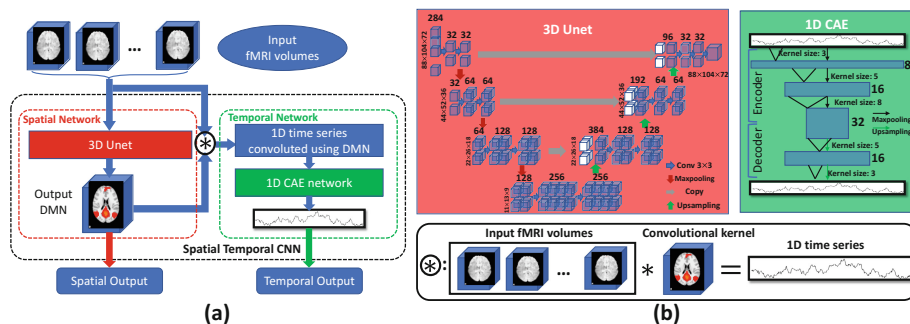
Input fMRI volumes

...

Spatial Network

Temporal Network

3D Unet

1D time series convoluted using DMN

Output DMN

1D CAE network

Spatial Temporal CNN

Spatial Output

Temporal Output

(a)

3D Unet

284

32 32

96 32 32

88×104×72

88×104×72

32 64 64

192 64 64

44×52×36

44×52×36

64 128 128

384 128 128

22×26×18

22×26×18

128 256 256

11×13×9

Conv 3×3

Maxpooling

Copy

Upsampling

1D CAE

Kernel size: 3

8

Kernel size: 5

16

Encoder

Kernel size: 8

32

Maxpooling

Upsampling

Decoder

Kernel size: 5

16

Kernel size: 3

Input fMRI volumes

Convolutional kernel

1D time series

...

$*$

$=$

(b)